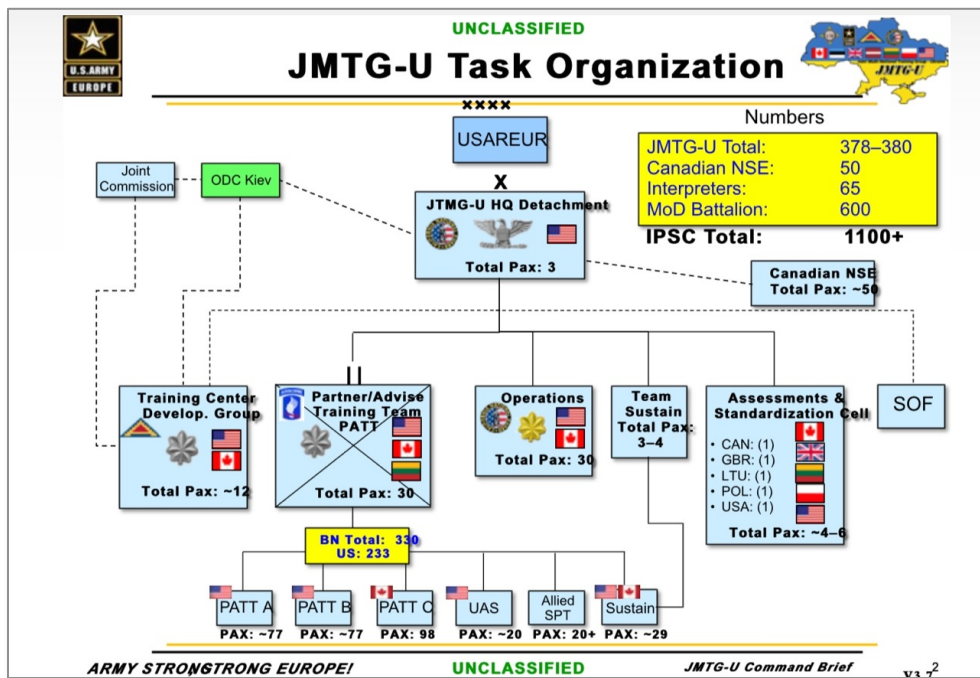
U.S. ARMY
EUROPE

UNCLASSIFIED

JMTG-U Task Organization

JMTG-U

XXXX
USAREUR

Numbers

| JMTG-U Total: | 378–380 |
|---|---|
| Canadian NSE: | 50 |
| Interpreters: | 65 |
| MoD Battalion: | 600 |

IPSC Total: 1100+

Joint Commission

ODC Kiev

X
JTMG-U HQ Detachment
Total Pax: 3

Canadian NSE
Total Pax: ~50

II

Training Center Develop. Group
Total Pax: ~12

Partner/Advise Training Team PATT
Total Pax: 30

Operations
Total Pax: 30

Team Sustain
Total Pax: 3–4

Assessments & Standardization Cell
• CAN: (1)
• GBR: (1)
• LTU: (1)
• POL: (1)
• USA: (1)
Total Pax: ~4–6

SOF

BN Total: 330
US: 233

PATT A
PAX: ~77

PATT B
PAX: ~77

PATT C
PAX: 98

UAS
PAX: ~20

Allied SPT
PAX: 20+

Sustain
PAX: ~29

ARMY STRONGSTRONG EUROPE!

UNCLASSIFIED

JMTG-U Command Brief

V3.7 2